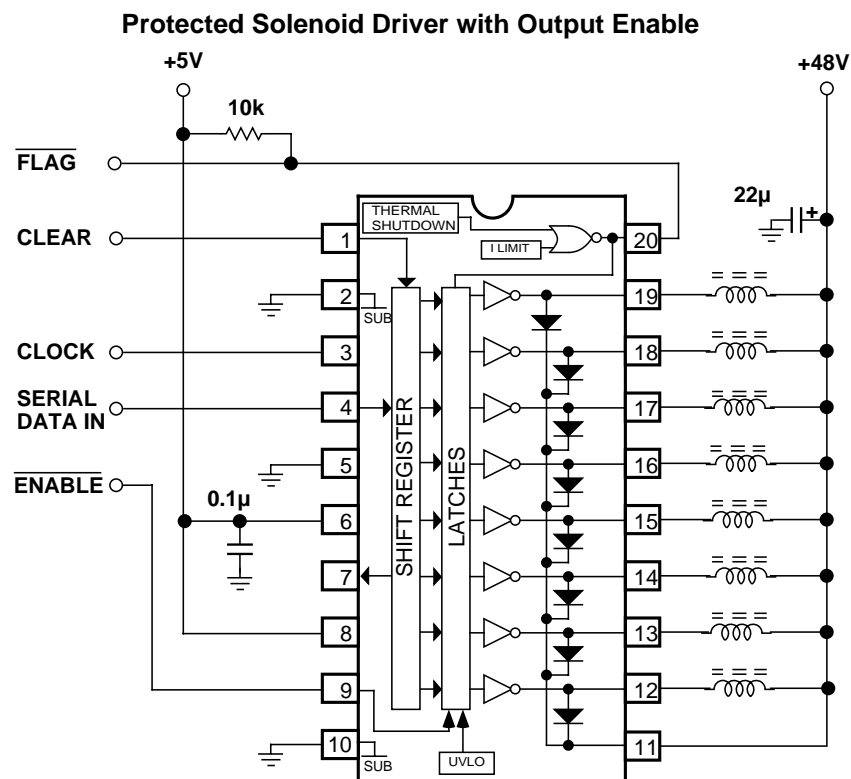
Protected Solenoid Driver with Output Enable

+5V

+48V

10k

$\overline{\text{FLAG}}$

22µ

THERMAL SHUTDOWN

CLEAR

1

I LIMIT

20

2

SUB

19

CLOCK

3

18

SERIAL DATA IN

4

17

SHIFT REGISTER

LATCHES

5

16

$\overline{\text{ENABLE}}$

0.1µ

6

15

7

14

8

13

9

12

10

SUB

UVLO

11